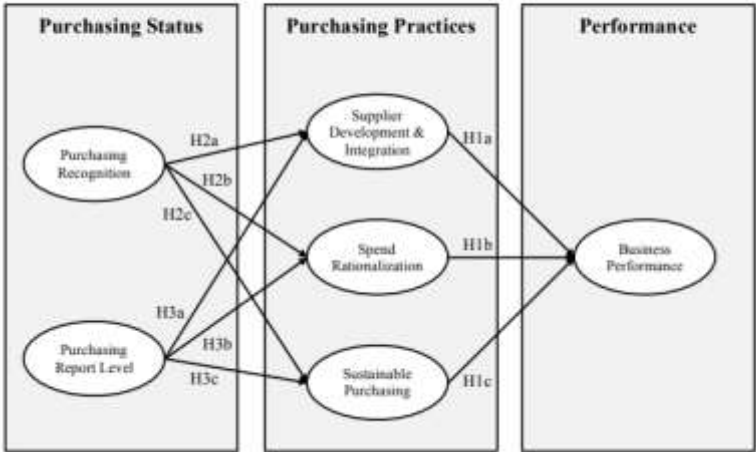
Purchasing Status

Purchasing Recognition

Purchasing Report Level

H2a

H2b

H2c

H3a

H3b

H3c

Purchasing Practices

Supplier Development & Integration

Spend Rationalization

Sustainable Purchasing

H1a

H1b

H1c

Performance

Business Performance